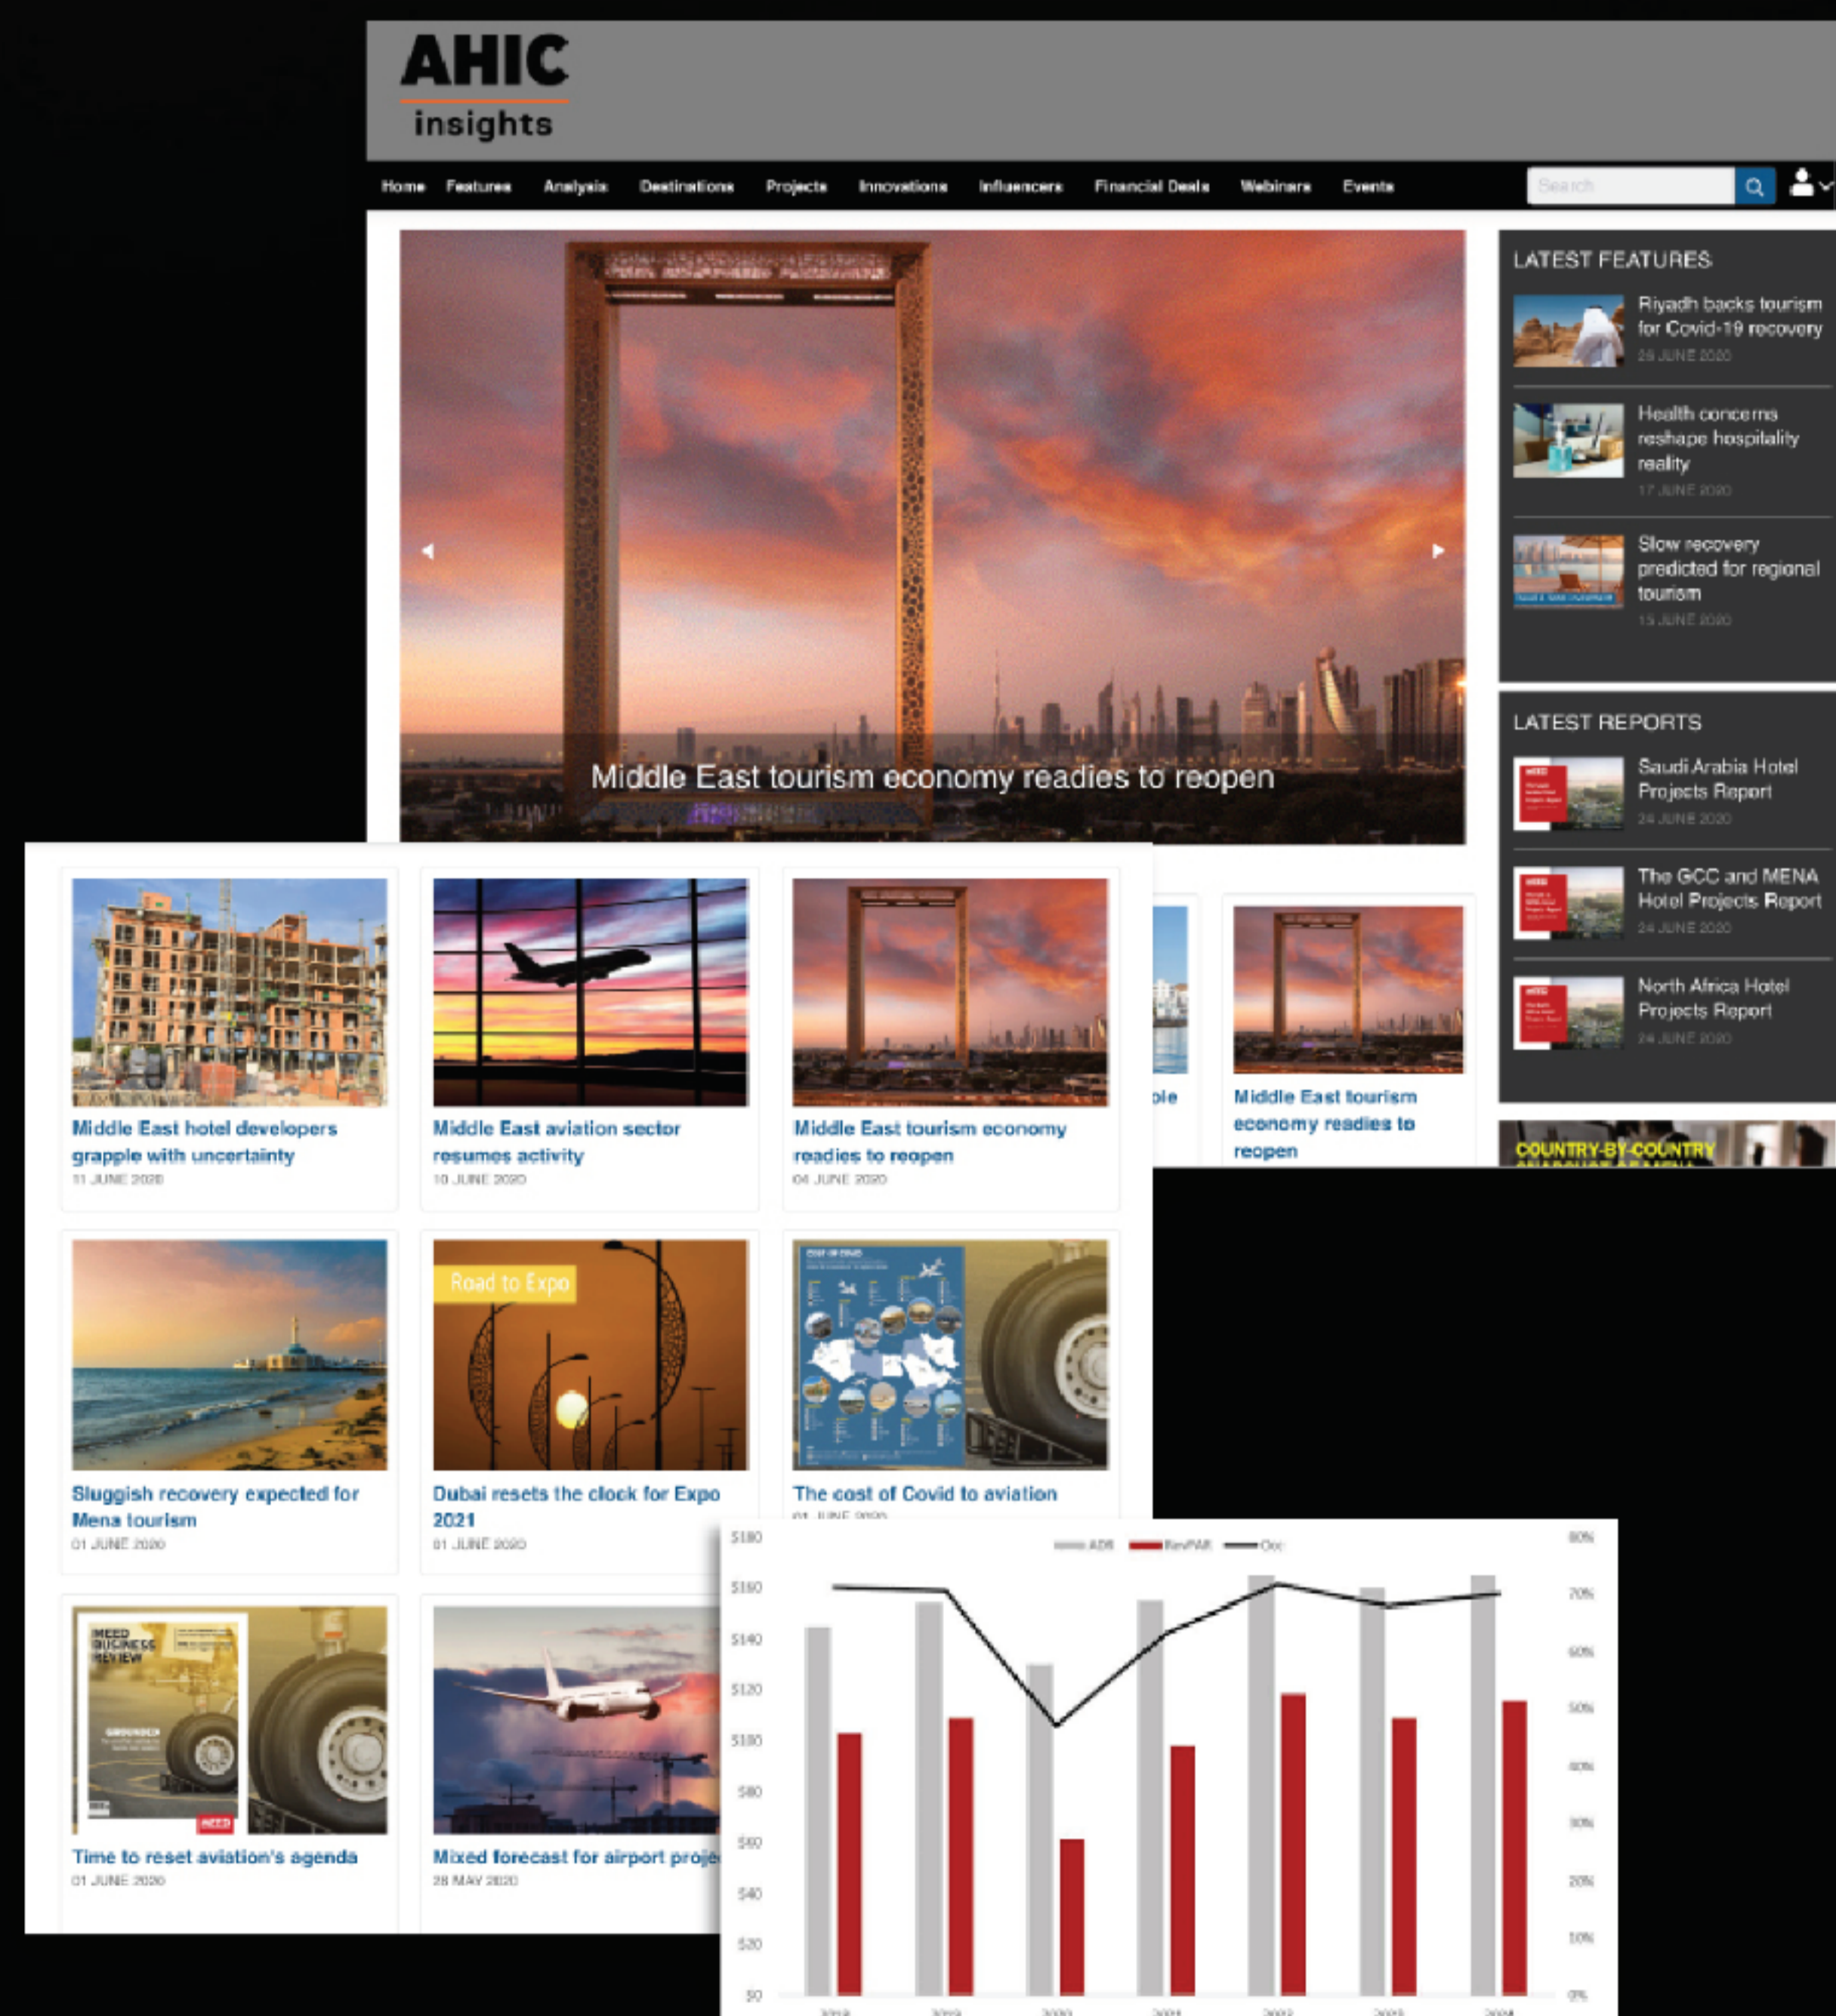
AHIC
insights

Home Features Analysis Destinations Projects Innovations Influencers Financial Deals Webinars Events

Search

Middle East tourism economy readies to reopen

LATEST FEATURES

Riyadh backs tourism for Covid-19 recovery
28 JUNE 2020

Health concerns reshape hospitality reality
17 JUNE 2020

Slow recovery predicted for regional tourism
15 JUNE 2020

LATEST REPORTS

Saudi Arabia Hotel Projects Report
24 JUNE 2020

The GCC and MENA Hotel Projects Report
24 JUNE 2020

North Africa Hotel Projects Report
24 JUNE 2020

COUNTRY-BY-COUNTRY

Middle East hotel developers grapple with uncertainty
11 JUNE 2020

Middle East aviation sector resumes activity
10 JUNE 2020

Middle East tourism economy readies to reopen
04 JUNE 2020

ple

Middle East tourism economy readies to reopen

Sluggish recovery expected for Mena tourism
01 JUNE 2020

Road to Expo

Dubai resets the clock for Expo 2021
01 JUNE 2020

The cost of Covid to aviation
01 JUNE 2020

MEED BUSINESS REVIEW
GROUNDED

Time to reset aviation's agenda
01 JUNE 2020

Mixed forecast for airport proje
28 MAY 2020

ADR RevPAR Occ

$180 $160 $140 $120 $100 $80 $60 $40 $20 $0

80% 70% 60% 50% 40% 30% 20% 10% 0%